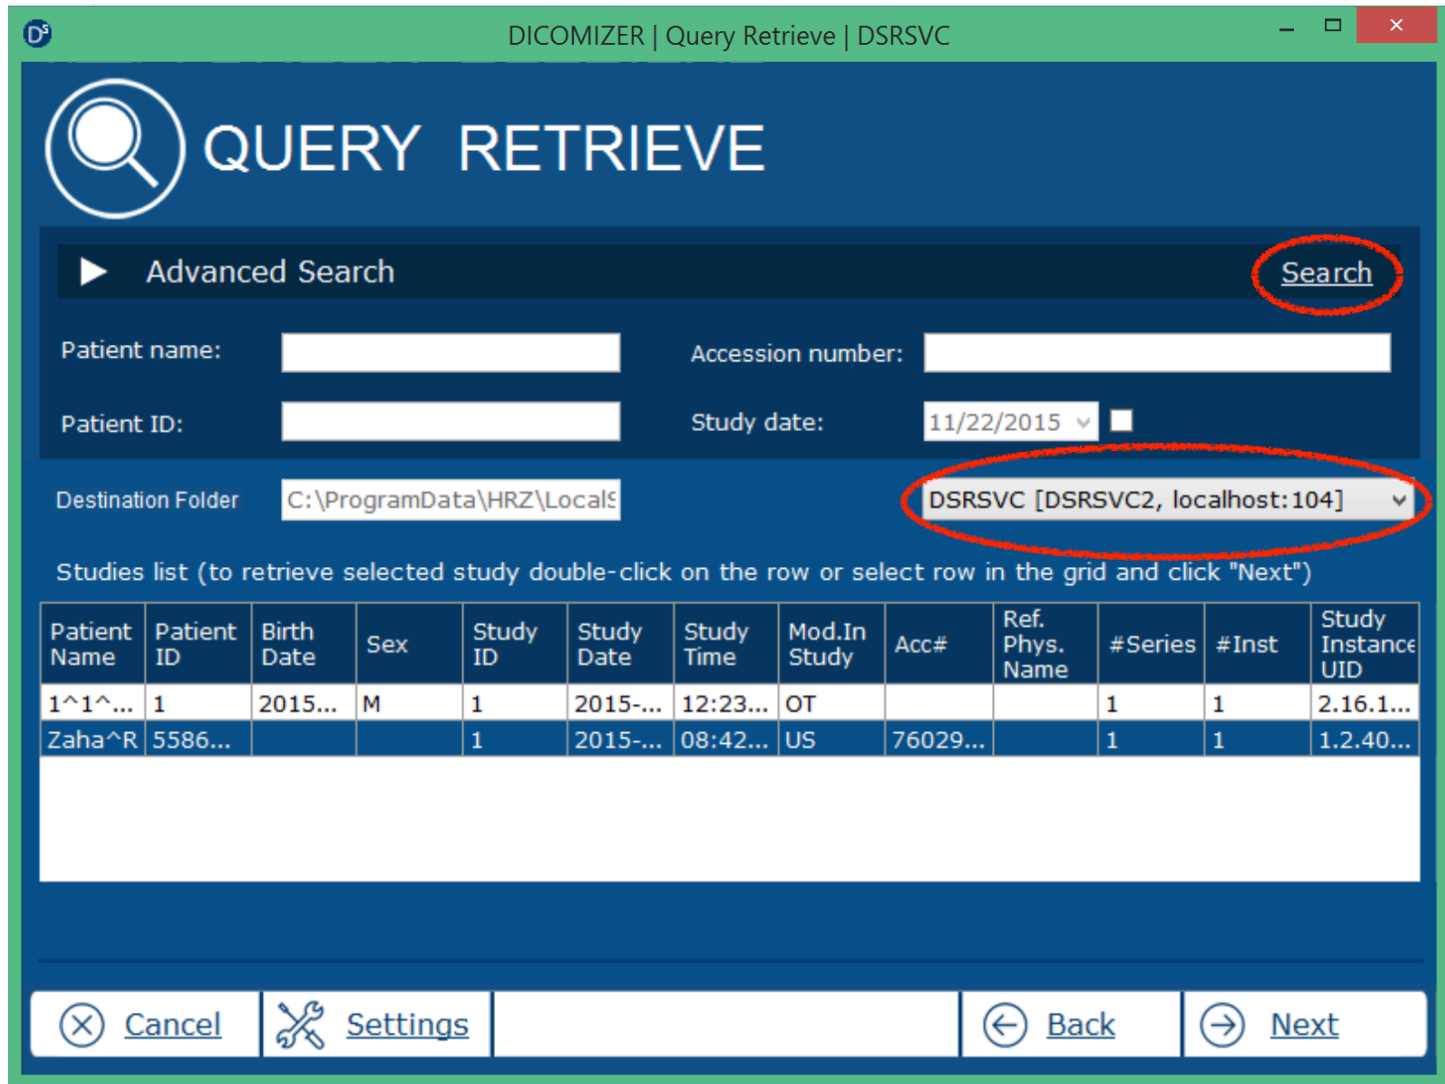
DICOMIZER | Query Retrieve | DSRSVC

QUERY RETRIEVE

Advanced Search

Search

Patient name:

Accession number:

Patient ID:

Study date: 11/22/2015

Destination Folder C:\ProgramData\HRZ\LocalS

DSRSVC [DSRSVC2, localhost:104]

Studies list (to retrieve selected study double-click on the row or select row in the grid and click "Next")

| Patient Name | Patient ID | Birth Date | Sex | Study ID | Study Date | Study Time | Mod.In Study | Acc# | Ref. Phys. Name | #Series | #Inst | Study Instance UID |
|---|---|---|---|---|---|---|---|---|---|---|---|---|
| 1^1^... | 1 | 2015... | M | 1 | 2015-... | 12:23... | OT | | | 1 | 1 | 2.16.1... |
| Zaha^R | 5586... | | | 1 | 2015-... | 08:42... | US | 76029... | | 1 | 1 | 1.2.40... |

Cancel Settings Back Next